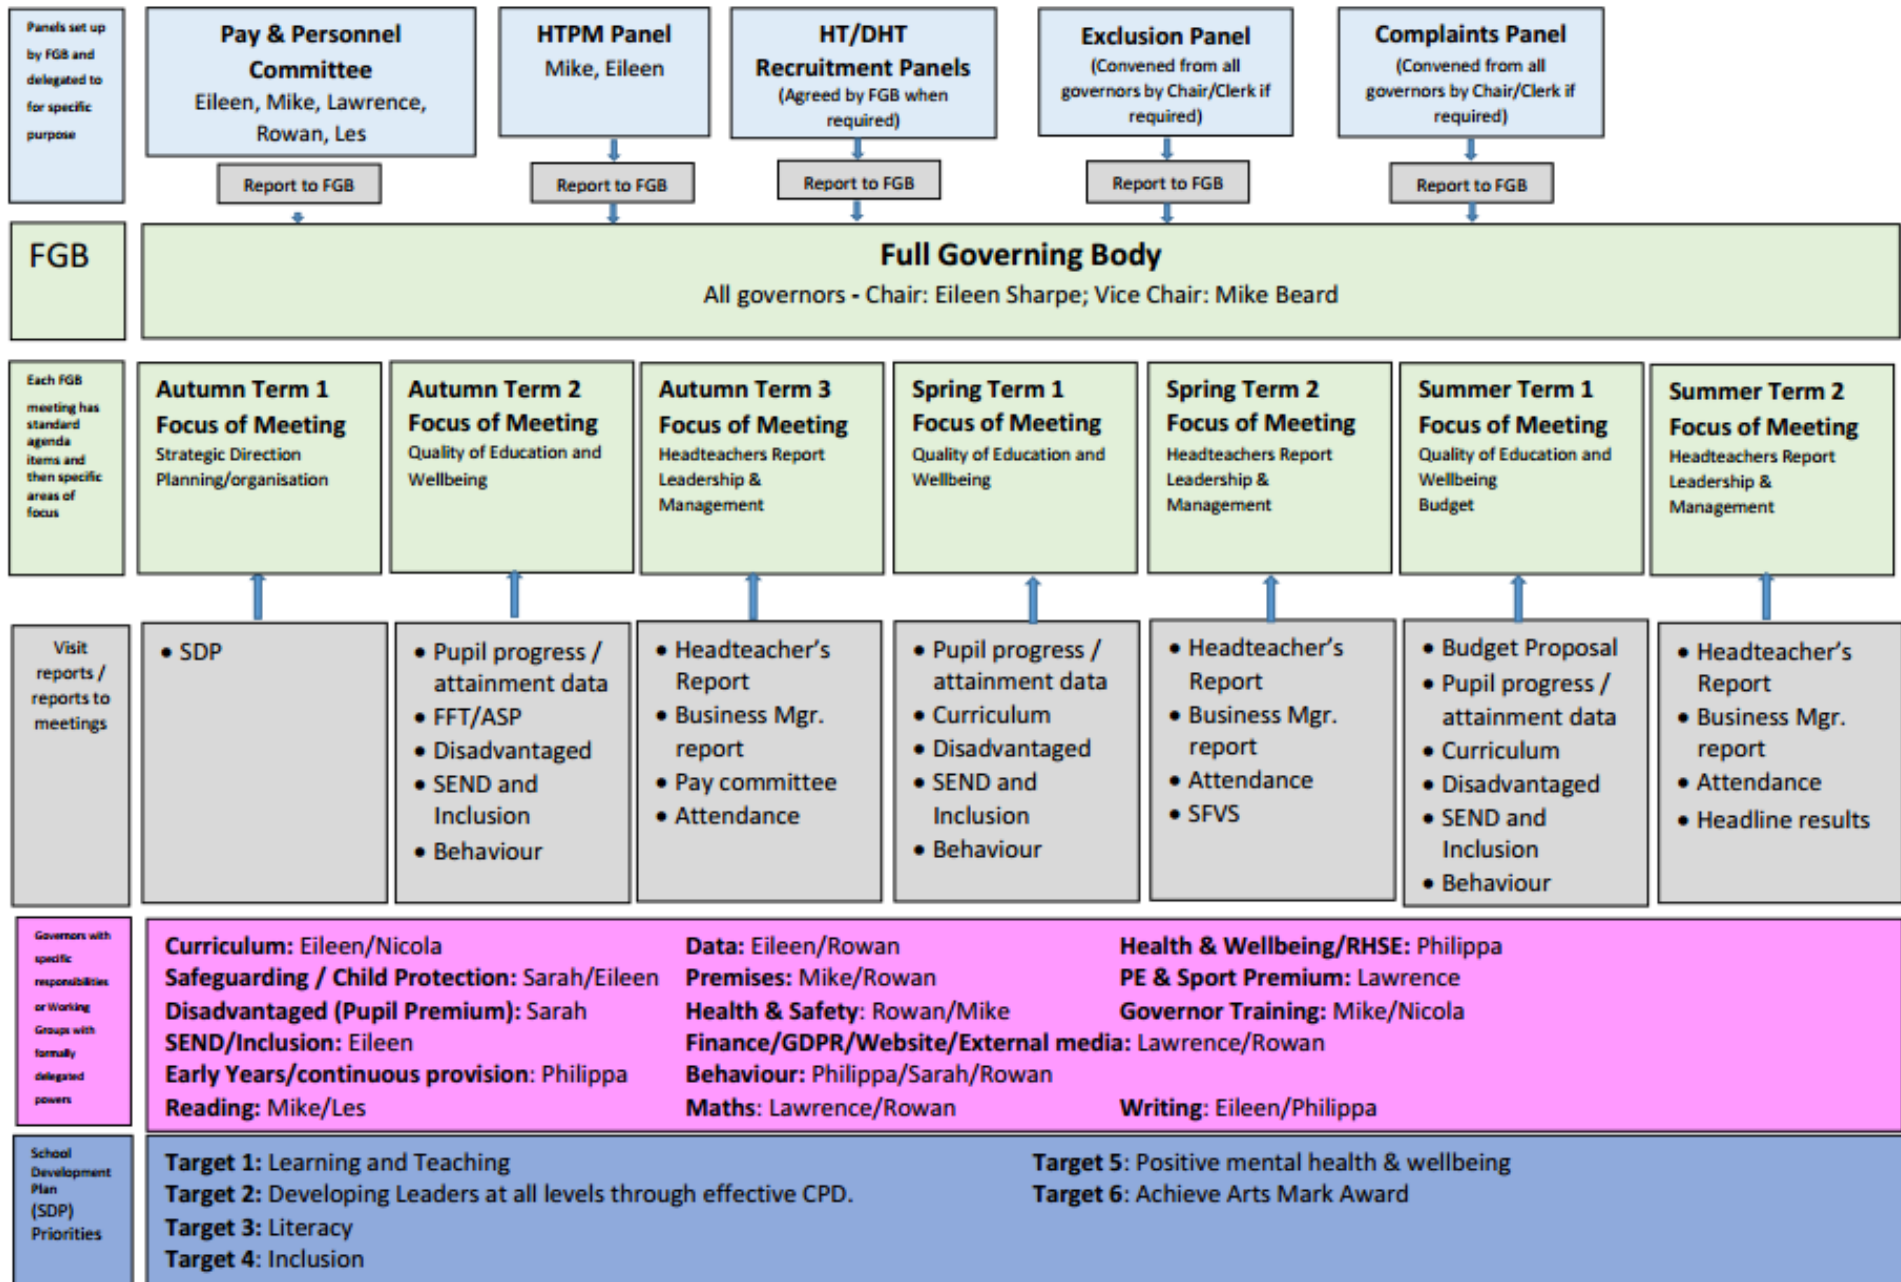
Panels set up by FGB and delegated to for specific purpose

Pay & Personnel Committee
Eileen, Mike, Lawrence, Rowan, Les

Report to FGB

HTPM Panel
Mike, Eileen

Report to FGB

HT/DHT Recruitment Panels
(Agreed by FGB when required)

Report to FGB

Exclusion Panel
(Convened from all governors by Chair/Clerk if required)

Report to FGB

Complaints Panel
(Convened from all governors by Chair/Clerk if required)

Report to FGB

FGB

Full Governing Body
All governors - Chair: Eileen Sharpe; Vice Chair: Mike Beard

Each FGB meeting has standard agenda items and then specific areas of focus

Autumn Term 1
Focus of Meeting
Strategic Direction
Planning/organisation

Autumn Term 2
Focus of Meeting
Quality of Education and Wellbeing

Autumn Term 3
Focus of Meeting
Headteachers Report
Leadership & Management

Spring Term 1
Focus of Meeting
Quality of Education and Wellbeing

Spring Term 2
Focus of Meeting
Headteachers Report
Leadership & Management

Summer Term 1
Focus of Meeting
Quality of Education and Wellbeing
Budget

Summer Term 2
Focus of Meeting
Headteachers Report
Leadership & Management

Visit reports / reports to meetings

• SDP

• Pupil progress / attainment data
• FFT/ASP
• Disadvantaged
• SEND and Inclusion
• Behaviour

• Headteacher's Report
• Business Mgr. report
• Pay committee
• Attendance

• Pupil progress / attainment data
• Curriculum
• Disadvantaged
• SEND and Inclusion
• Behaviour

• Headteacher's Report
• Business Mgr. report
• Attendance
• SFVS

• Budget Proposal
• Pupil progress / attainment data
• Curriculum
• Disadvantaged
• SEND and Inclusion
• Behaviour

• Headteacher's Report
• Business Mgr. report
• Attendance
• Headline results

Governors with specific responsibilities or Working Groups with formally delegated powers

**Curriculum:** Eileen/Nicola
**Safeguarding / Child Protection:** Sarah/Eileen
**Disadvantaged (Pupil Premium):** Sarah
**SEND/Inclusion:** Eileen
**Early Years/continuous provision**: Philippa
**Reading:** Mike/Les

**Data:** Eileen/Rowan
**Premises:** Mike/Rowan
**Health & Safety**: Rowan/Mike
**Finance/GDPR/Website/External media:** Lawrence/Rowan
**Behaviour:** Philippa/Sarah/Rowan
**Maths**: Lawrence/Rowan

**Health & Wellbeing/RHSE:** Philippa
**PE & Sport Premium:** Lawrence
**Governor Training:** Mike/Nicola
**Writing**: Eileen/Philippa

School Development Plan (SDP) Priorities

**Target 1:** Learning and Teaching
**Target 2:** Developing Leaders at all levels through effective CPD.
**Target 3:** Literacy
**Target 4**: Inclusion

**Target 5**: Positive mental health & wellbeing
**Target 6**: Achieve Arts Mark Award